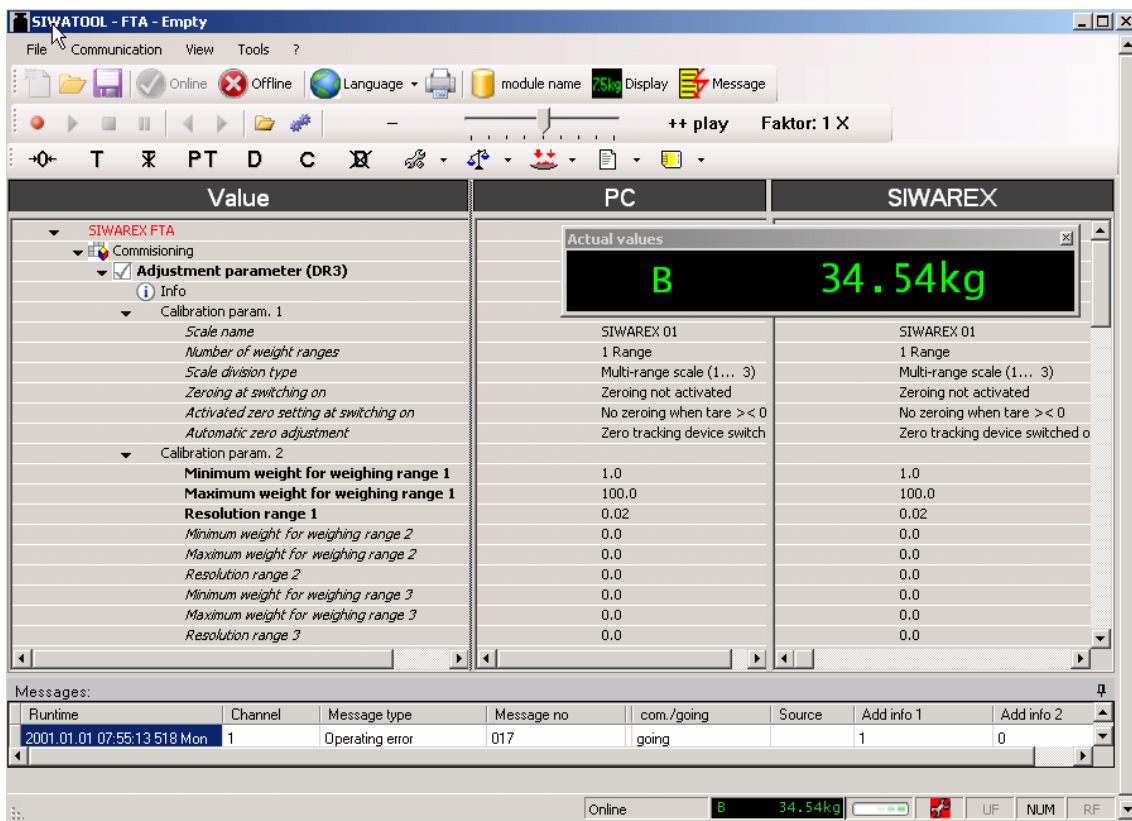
SIWATOOL - FTA - Empty

File Communication View Tools ?

Online Offline Language module name 7.5kg Display Message

– ++ play Faktor: 1 X

→0← T T PT D C

| Value | PC | SIWAREX |
|---|---|---|
| SIWAREX FTA | | |
| Commisioning | | |
| Adjustment parameter (DR3) | | |
| Info | | |
| Calibration param. 1 | | |
| Scale name | SIWAREX 01 | SIWAREX 01 |
| Number of weight ranges | 1 Range | 1 Range |
| Scale division type | Multi-range scale (1... 3) | Multi-range scale (1... 3) |
| Zeroing at switching on | Zeroing not activated | Zeroing not activated |
| Activated zero setting at switching on | No zeroing when tare >< 0 | No zeroing when tare >< 0 |
| Automatic zero adjustment | Zero tracking device switch | Zero tracking device switched o |
| Calibration param. 2 | | |
| Minimum weight for weighing range 1 | 1.0 | 1.0 |
| Maximum weight for weighing range 1 | 100.0 | 100.0 |
| Resolution range 1 | 0.02 | 0.02 |
| Minimum weight for weighing range 2 | 0.0 | 0.0 |
| Maximum weight for weighing range 2 | 0.0 | 0.0 |
| Resolution range 2 | 0.0 | 0.0 |
| Minimum weight for weighing range 3 | 0.0 | 0.0 |
| Maximum weight for weighing range 3 | 0.0 | 0.0 |
| Resolution range 3 | 0.0 | 0.0 |

Actual values
B 34.54kg

Messages:

| Runtime | Channel | Message type | Message no | com./going | Source | Add info 1 | Add info 2 |
|---|---|---|---|---|---|---|---|
| 2001.01.01 07:55:13 518 Mon | 1 | Operating error | 017 | going | | 1 | 0 |

Online B 34.54kg UF NUM RF